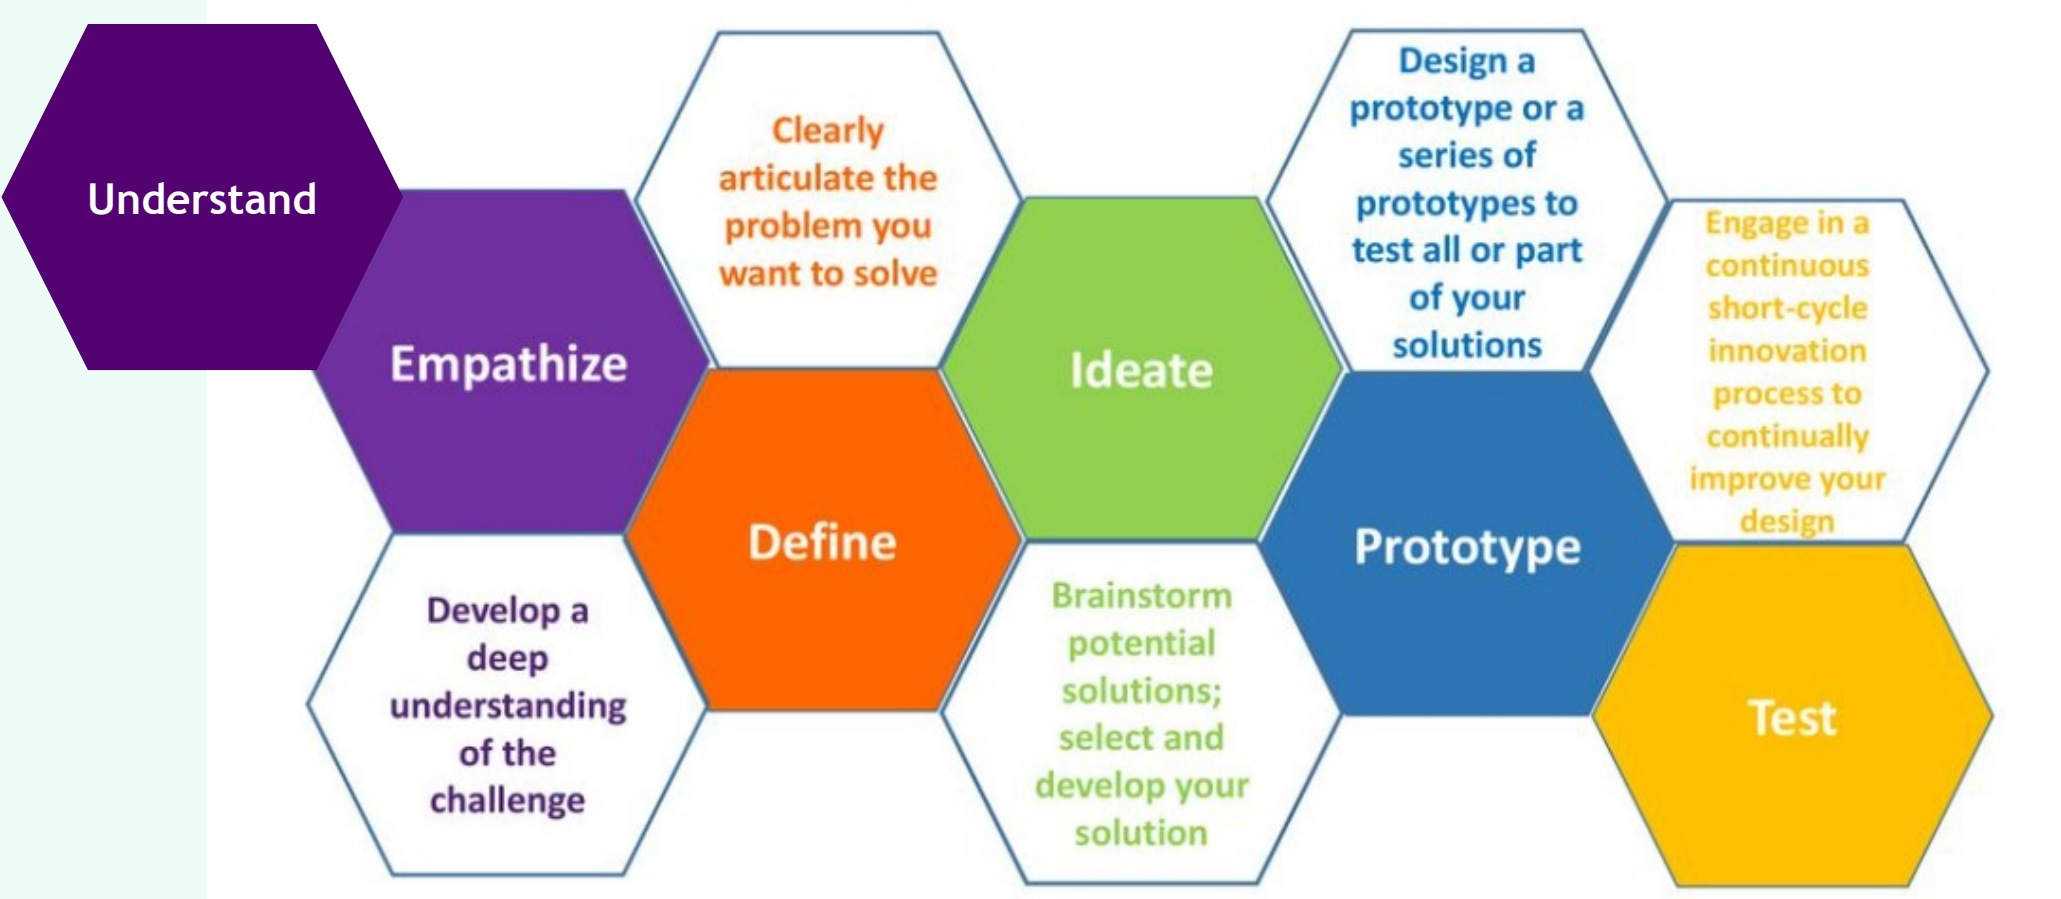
Understand

Empathize

Develop a deep understanding of the challenge

Clearly articulate the problem you want to solve

Define

Ideate

Brainstorm potential solutions; select and develop your solution

Design a prototype or a series of prototypes to test all or part of your solutions

Prototype

Engage in a continuous short-cycle innovation process to continually improve your design

Test